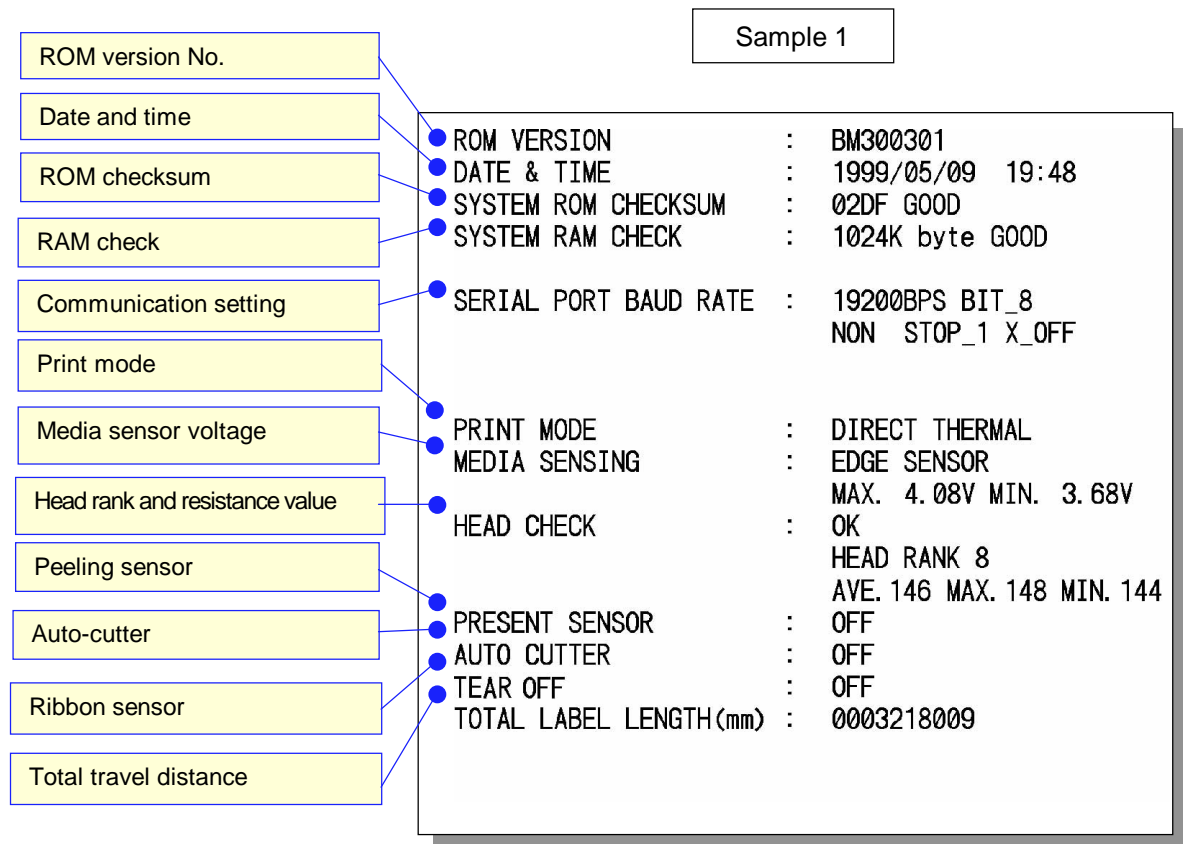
Sample 1

ROM version No.

Date and time

ROM checksum

RAM check

Communication setting

Print mode

Media sensor voltage

Head rank and resistance value

Peeling sensor

Auto-cutter

Ribbon sensor

Total travel distance

| | | |
|---|---|---|
| ROM VERSION | : | BM300301 |
| DATE & TIME | : | 1999/05/09 19:48 |
| SYSTEM ROM CHECKSUM | : | 02DF GOOD |
| SYSTEM RAM CHECK | : | 1024K byte GOOD |
| SERIAL PORT BAUD RATE | : | 19200BPS BIT_8 NON STOP_1 X_OFF |
| PRINT MODE | : | DIRECT THERMAL |
| MEDIA SENSING | : | EDGE SENSOR MAX. 4.08V MIN. 3.68V |
| HEAD CHECK | : | OK HEAD RANK 8 AVE.146 MAX.148 MIN.144 |
| PRESENT SENSOR | : | OFF |
| AUTO CUTTER | : | OFF |
| TEAR OFF | : | OFF |
| TOTAL LABEL LENGTH(mm) | : | 0003218009 |